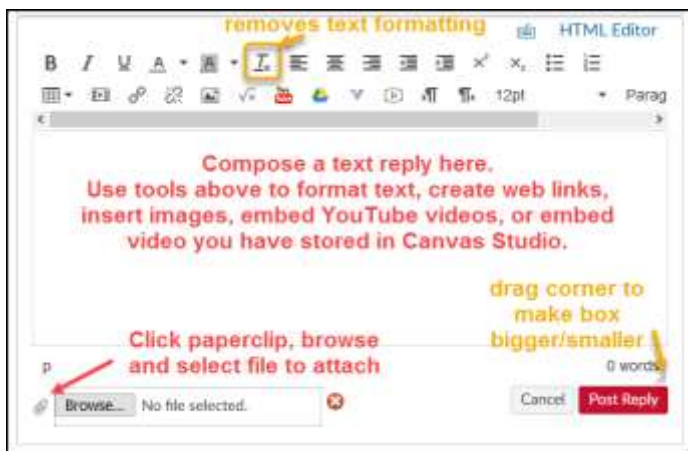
removes text formatting

HTML Editor

B I U A 12pt Parag

Compose a text reply here.
Use tools above to format text, create web links, insert images, embed YouTube videos, or embed video you have stored in Canvas Studio.

drag corner to make box bigger/smaller

Click paperclip, browse and select file to attach

p

0 words

Browse... No file selected.

Cancel Post Reply